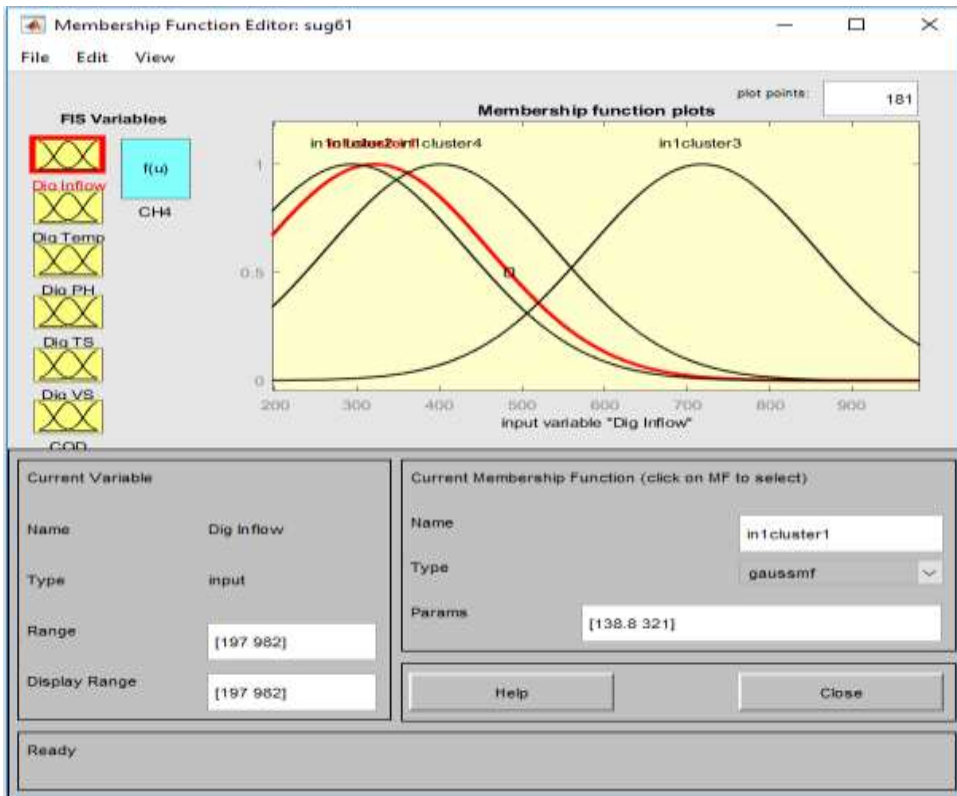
Membership Function Editor: sug61

File Edit View

FIS Variables

f(u)

Dig Inflow

CH4

Dig Temp

Dig PH

Dig TS

Dig VS

COD

plot points: 181

Membership function plots

in1cluster2in1 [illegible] cluster4

in1cluster3

1

0.5

0

200 300 400 500 600 700 800 900

input variable "Dig Inflow"

Current Variable

Name Dig Inflow

Type input

Range [197 982]

Display Range [197 982]

Current Membership Function (click on MF to select)

Name in1cluster1

Type gaussmf

Params [138.8 321]

Help

Close

Ready